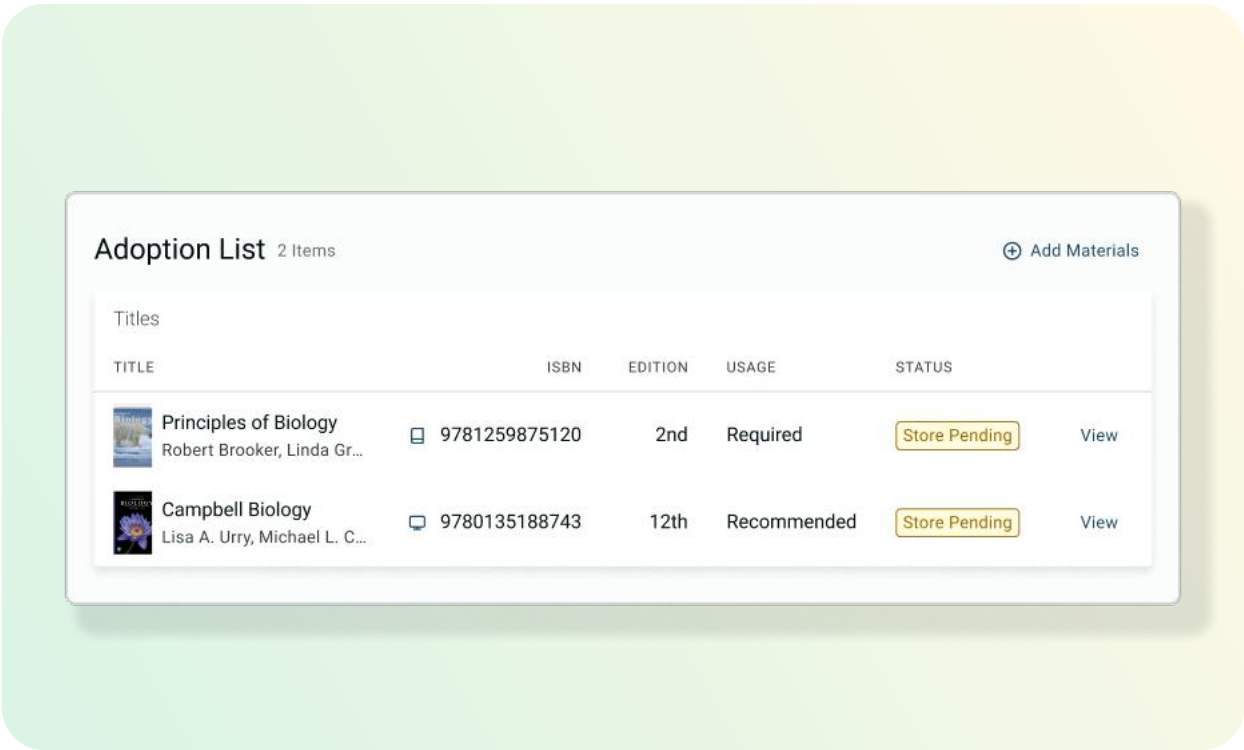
Adoption List 2 Items

Add Materials

Titles

| TITLE | ISBN | EDITION | USAGE | STATUS | |
|---|---|---|---|---|---|
| Principles of Biology Robert Brooker, Linda Gr... | 9781259875120 | 2nd | Required | Store Pending | View |
| Campbell Biology Lisa A. Urry, Michael L. C... | 9780135188743 | 12th | Recommended | Store Pending | View |